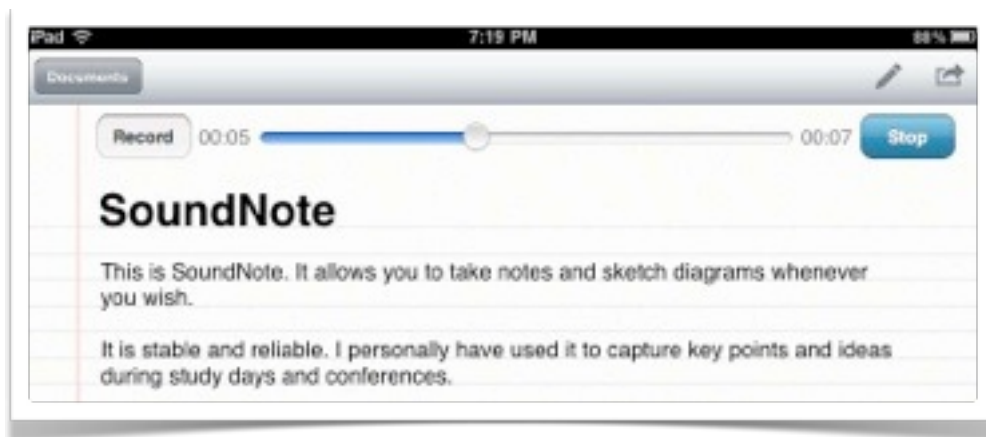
iPad
7:19 PM
88%
Documents
Record 00:05 00:07 Stop

SoundNote

This is SoundNote. It allows you to take notes and sketch diagrams whenever you wish.

It is stable and reliable. I personally have used it to capture key points and ideas during study days and conferences.